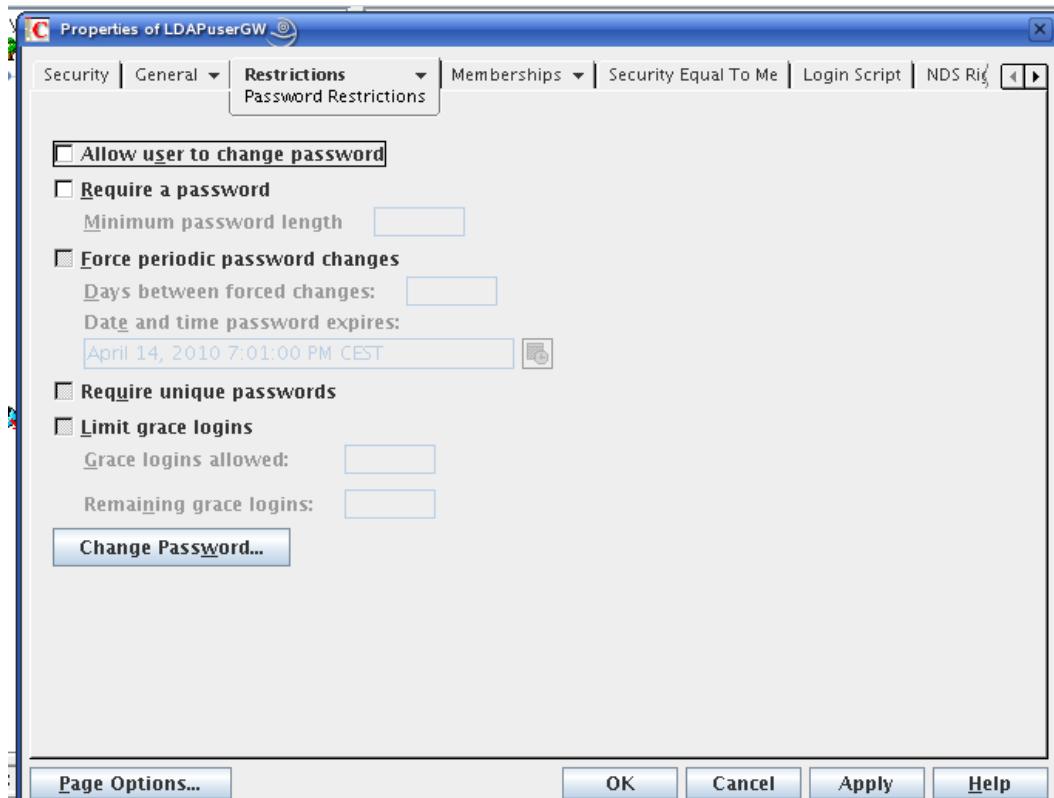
Properties of LDAPuserGW

Security | General | Restrictions | Memberships | Security Equal To Me | Login Script | NDS Rig

Password Restrictions

Allow user to change password

Require a password

Minimum password length

Force periodic password changes

Days between forced changes:

Date and time password expires:

April 14, 2010 7:01:00 PM CEST

Require unique passwords

Limit grace logins

Grace logins allowed:

Remaining grace logins:

Change Password...

Page Options...

OK

Cancel

Apply

Help